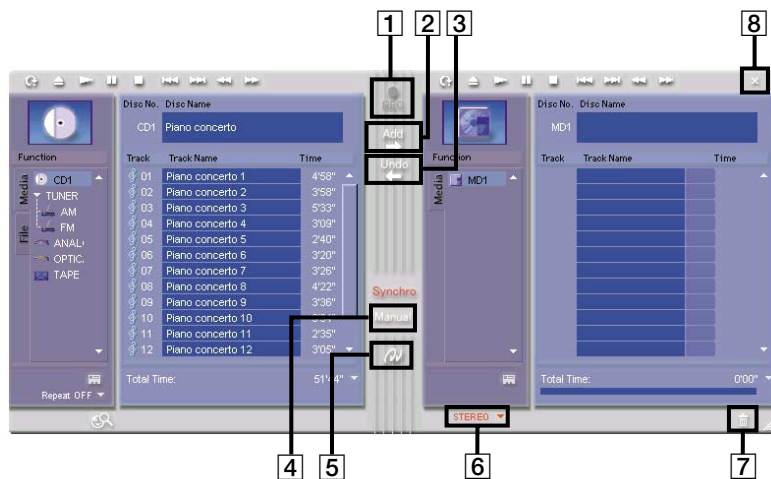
1 2 3 8

Disc No. Disc Name
CD1 Piano concerto

Function

Media
File

CD1
TUNER
AM
FM
ANAL
OPTIC.
TAPE

Repeat OFF

| Track | Track Name | Time |
|---|---|---|
| 01 | Piano concerto 1 | 4'58" |
| 02 | Piano concerto 2 | 3'58" |
| 03 | Piano concerto 3 | 5'33" |
| 04 | Piano concerto 4 | 3'09" |
| 05 | Piano concerto 5 | 2'40" |
| 06 | Piano concerto 6 | 3'20" |
| 07 | Piano concerto 7 | 3'26" |
| 08 | Piano concerto 8 | 4'22" |
| 09 | Piano concerto 9 | 3'36" |
| 10 | Piano concerto 10 | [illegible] |
| 11 | Piano concerto 11 | 2'35" |
| 12 | Piano concerto 12 | 3'05" |

Total Time: 51'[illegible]4"

REC
Add
Undo
Synchro
Manual

Disc No. Disc Name
MD1

Function

Media

MD1

Track Track Name Time

Total Time: 0'00"

STEREO

4 5 6 7